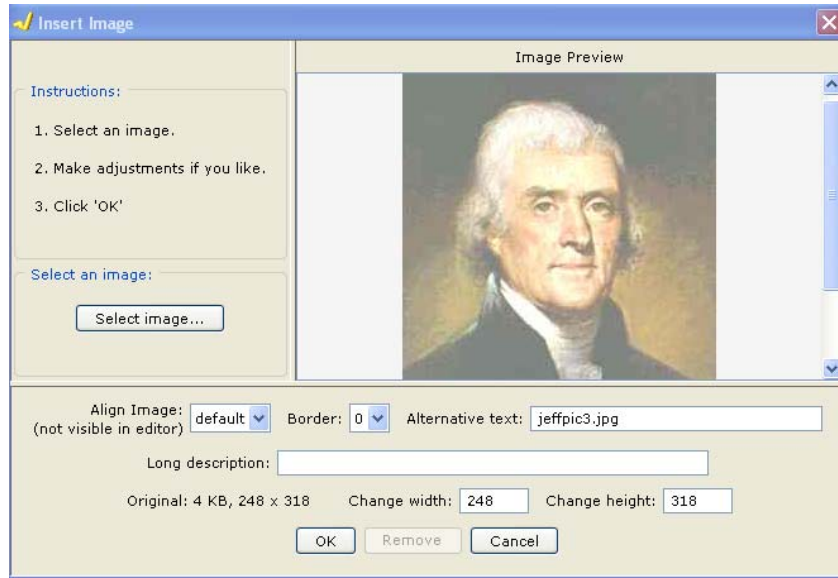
Insert Image

Image Preview

Instructions:

1. Select an image.

2. Make adjustments if you like.

3. Click 'OK'

Select an image:

Select image...

Align Image: (not visible in editor) default

Border: 0

Alternative text: jeffpic3.jpg

Long description:

Original: 4 KB, 248 x 318

Change width: 248

Change height: 318

OK

Remove

Cancel